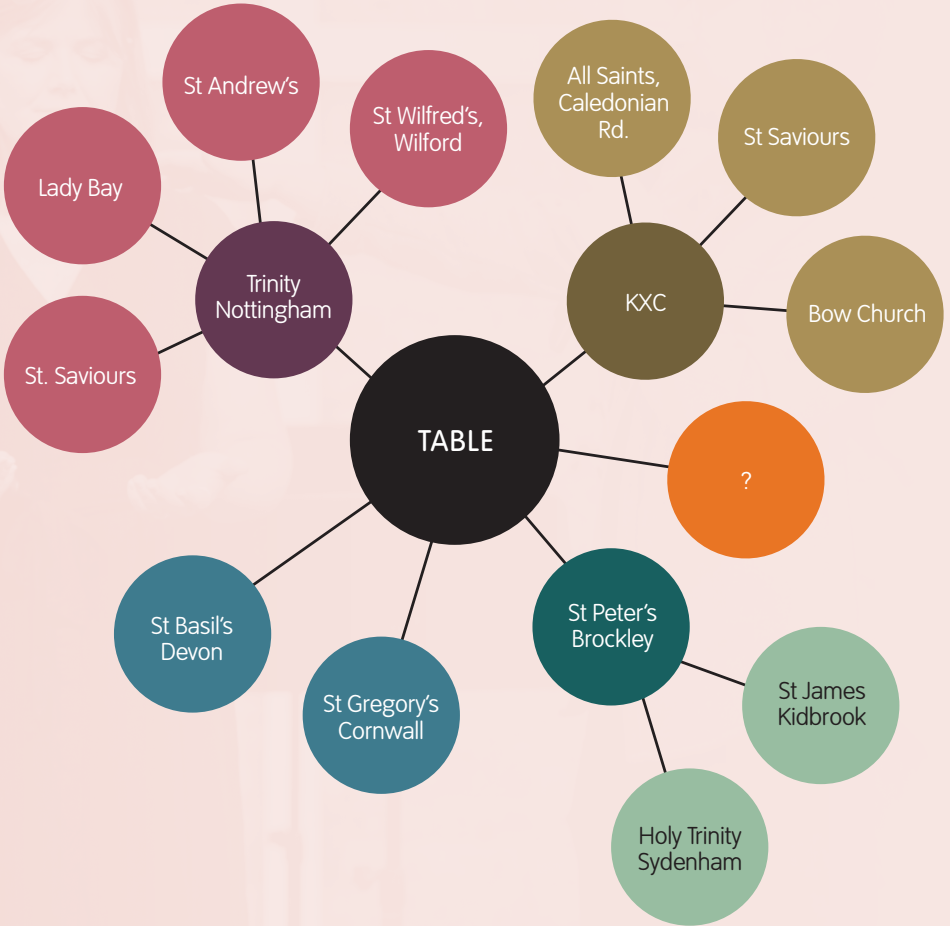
St Andrew's

St Wilfred's, Wilford

Lady Bay

Trinity Nottingham

St. Saviours

All Saints, Caledonian Rd.

St Saviours

KXC

Bow Church

TABLE

?

St Basil's Devon

St Gregory's Cornwall

St Peter's Brockley

St James Kidbrook

Holy Trinity Sydenham